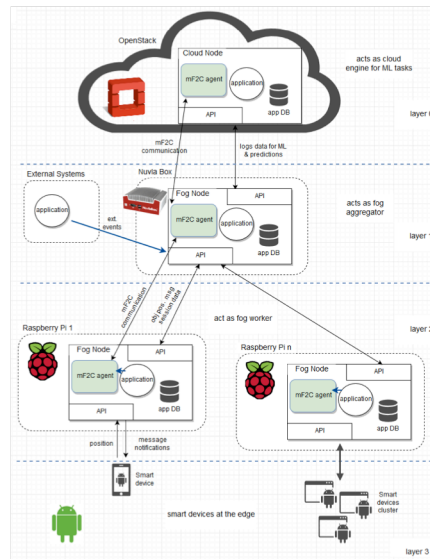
OpenStack

Cloud Node

mF2C agent

application

app DB

API

acts as cloud engine for ML tasks

layer 0

mF2C communication

logs data for ML & predictions

External Systems

application

ext. events

Nuvla Box

Fog Node

API

mF2C agent

application

app DB

API

acts as fog aggregator

layer 1

mF2C communication

offloading, migration tasks

act as fog worker

layer 2

Raspberry Pi 1

Fog Node

API

mF2C agent

application

app DB

API

Raspberry Pi n

Fog Node

API

mF2C agent

application

app DB

API

position

message notifications

Smart device

smart devices at the edge

Smart devices cluster

layer 3